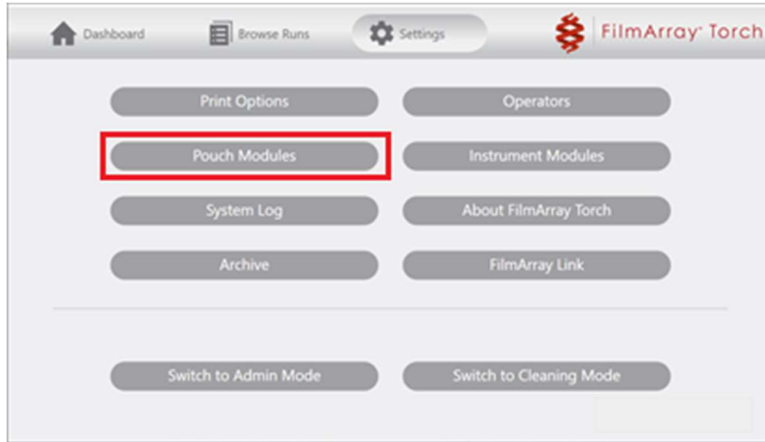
Dashboard
Browse Runs
Settings
FilmArray Torch

Print Options
Operators
Pouch Modules
Instrument Modules
System Log
About FilmArray Torch
Archive
FilmArray Link

Switch to Admin Mode
Switch to Cleaning Mode